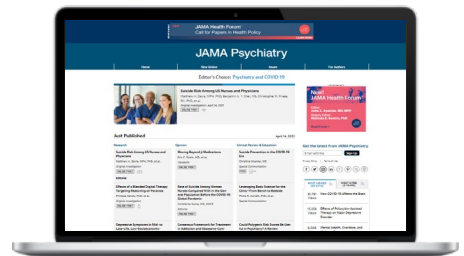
JAMA Health Forum
Call for Papers in Health Policy

JAMA Psychiatry

Home
New Online
Issues
For Authors

Editor's Choice: Psychiatry and COVID-19

Suicide Risk Among US Nurses and Physicians

Just Published

Research

Opinion

Clinical Review & Education

Suicide Risk Among US Nurses and Physicians

Effects of a Blended Digital Therapy Targeting Reasoning on Paranoia

Depressive Symptoms in Mid- to Later-Life

Moving Beyond Medications

Rate of Suicide Among Women Nurses

Consensus Framework for Treatment

Suicide Prevention in the COVID-19 Era

Leveraging Basic Science for the Clinic

Could Polygenic Risk Scores Be Useful in Psychiatry?

New!
JAMA Health Forum

Get the latest from JAMA Psychiatry

Effects of Psilocybin-Assisted Therapy on Major Depressive Disorder

Mental Health, Overdose, and